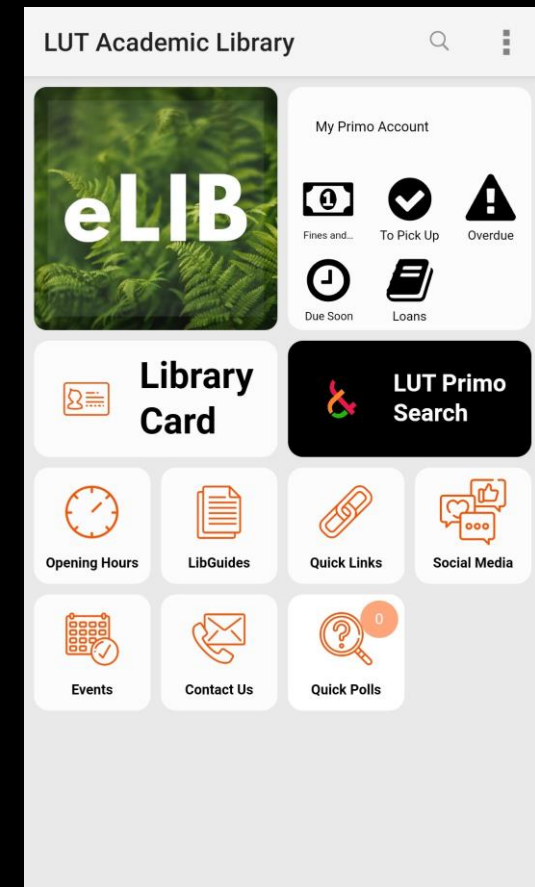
LUT Academic Library

eLIB

My Primo Account

Fines and...
To Pick Up
Overdue
Due Soon
Loans

Library Card

LUT Primo Search

Opening Hours
LibGuides
Quick Links
Social Media

Events
Contact Us
Quick Polls
0